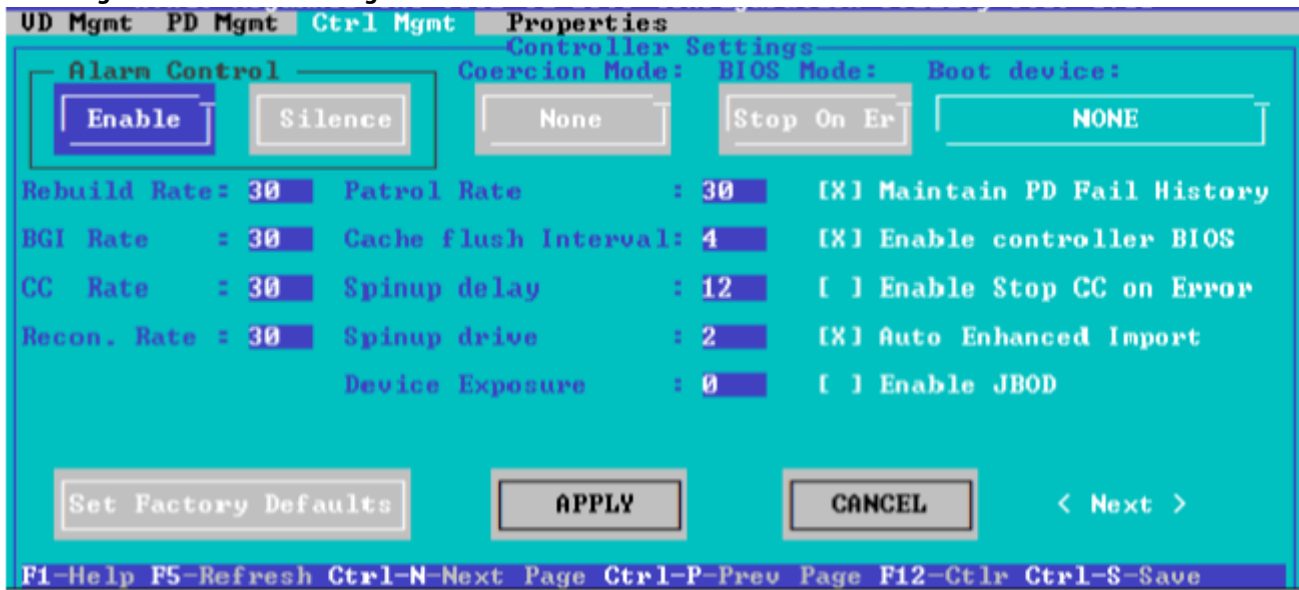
VD Mgmt PD Mgmt Ctrl Mgmt Properties

Controller Settings

Alarm Control

Enable Silence

Coercion Mode: None

BIOS Mode: Stop On Er

Boot device: NONE

Rebuild Rate: 30
BGI Rate : 30
CC Rate : 30
Recon. Rate : 30

Patrol Rate : 30
Cache flush Interval: 4
Spinup delay : 12
Spinup drive : 2
Device Exposure : 0

[X] Maintain PD Fail History
[X] Enable controller BIOS
[ ] Enable Stop CC on Error
[X] Auto Enhanced Import
[ ] Enable JBOD

Set Factory Defaults APPLY CANCEL < Next >

F1-Help F5-Refresh Ctrl-N-Next Page Ctrl-P-Prev Page F12-Ctlr Ctrl-S-Save